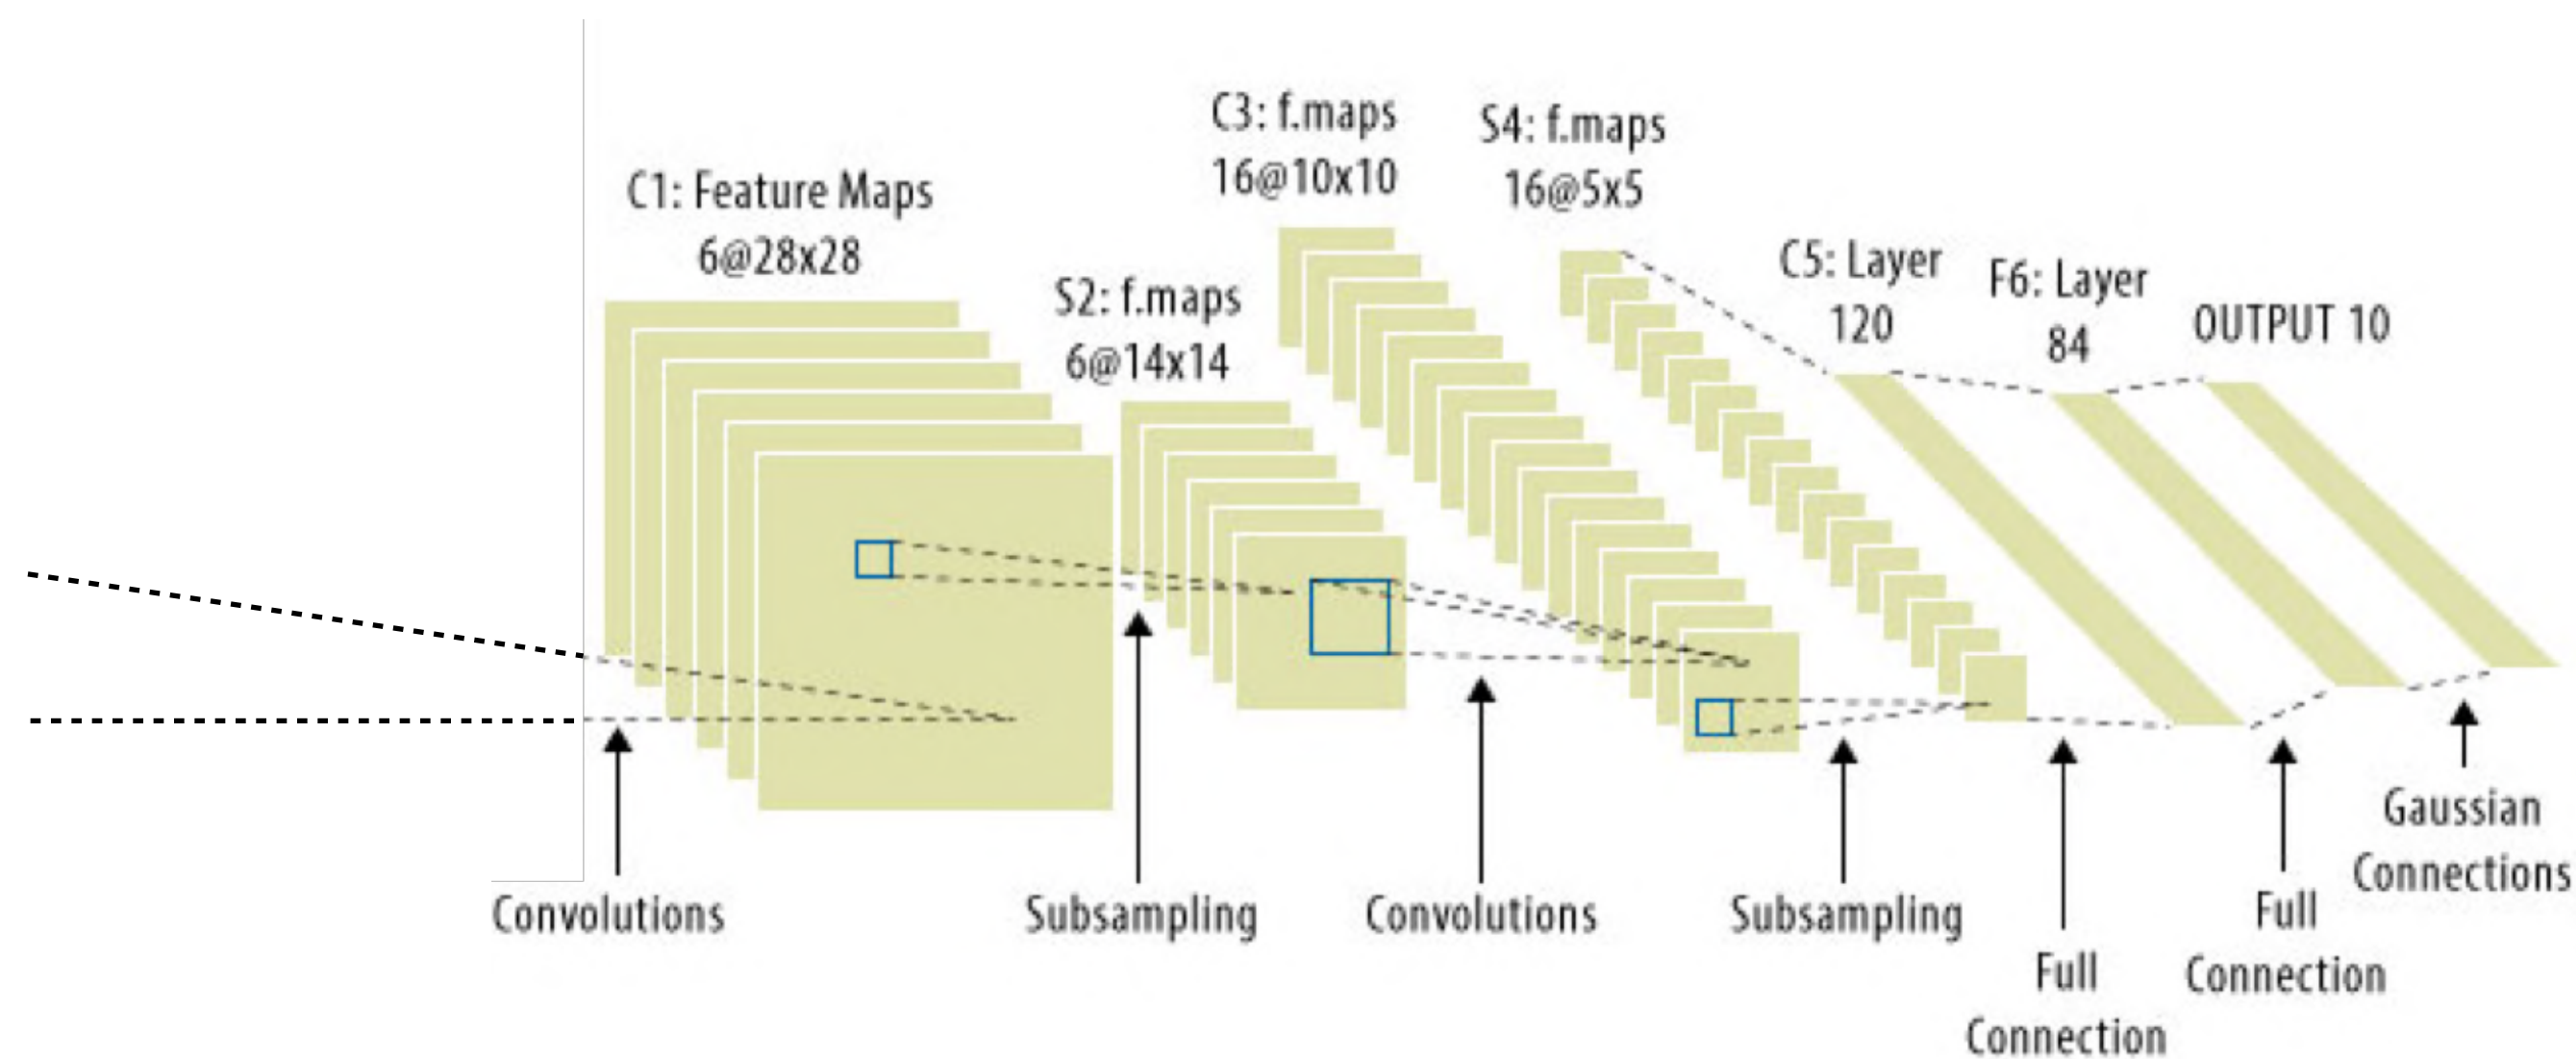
C1: Feature Maps
6@28x28

S2: f.maps
6@14x14

C3: f.maps
16@10x10

S4: f.maps
16@5x5

C5: Layer
120

F6: Layer
84

OUTPUT 10

Convolutions

Subsampling

Convolutions

Subsampling

Full
Connection

Full
Connection

Gaussian
Connections